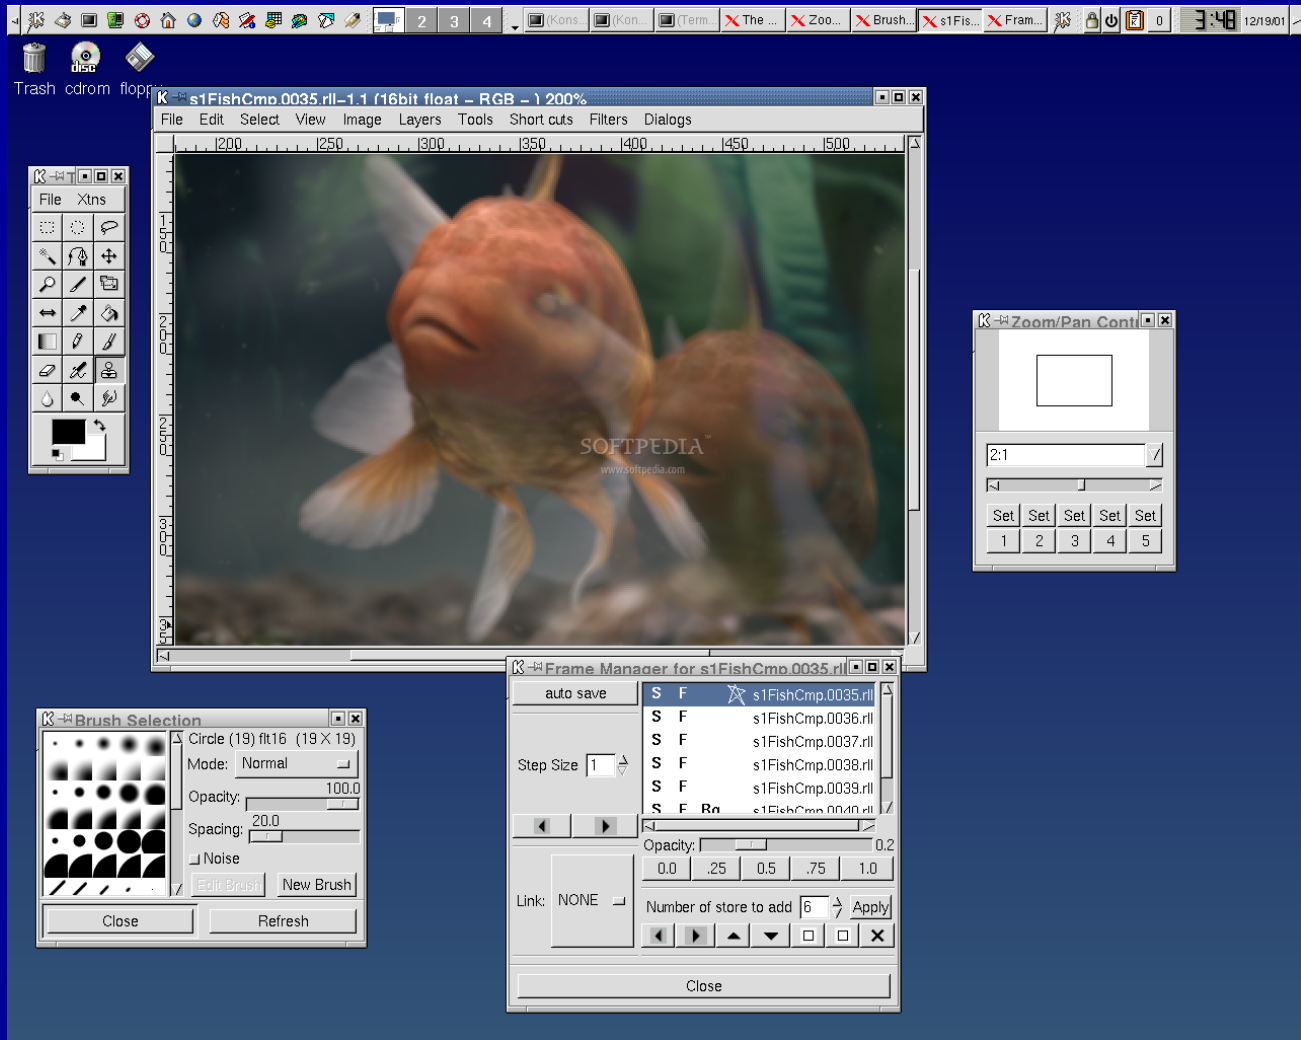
2 3 4 (Kons... (Kon... (Term... The ... Zoo... Brush... s1Fis... Fram... 0 3:48 12/19/01

Trash cdrom flopp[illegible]

s1FishCmp.0035.rll-1.1 (16bit float – RGB – ) 200%

File Edit Select View Image Layers Tools Short cuts Filters Dialogs

200 250 300 350 400 450 500

150 200 250 300 350

SOFTPEDIA
www.softpedia.com

File Xtns

Zoom/Pan Contr

2:1

Set Set Set Set Set
1 2 3 4 5

Brush Selection

Circle (19) flt16 (19 X 19)
Mode: Normal
Opacity: 100.0
Spacing: 20.0
Noise
Edit Brush New Brush
Close Refresh

Frame Manager for s1FishCmp.0035.rll

auto save

Step Size 1

Link: NONE

| S | F | | s1FishCmp.0035.rll |
|---|---|---|---|
| S | F | | s1FishCmp.0036.rll |
| S | F | | s1FishCmp.0037.rll |
| S | F | | s1FishCmp.0038.rll |
| S | F | | s1FishCmp.0039.rll |
| S | F | Bg | s1FishCmp.0040.rll |

Opacity: 0.2
0.0 .25 0.5 .75 1.0
Number of store to add 6 Apply

Close